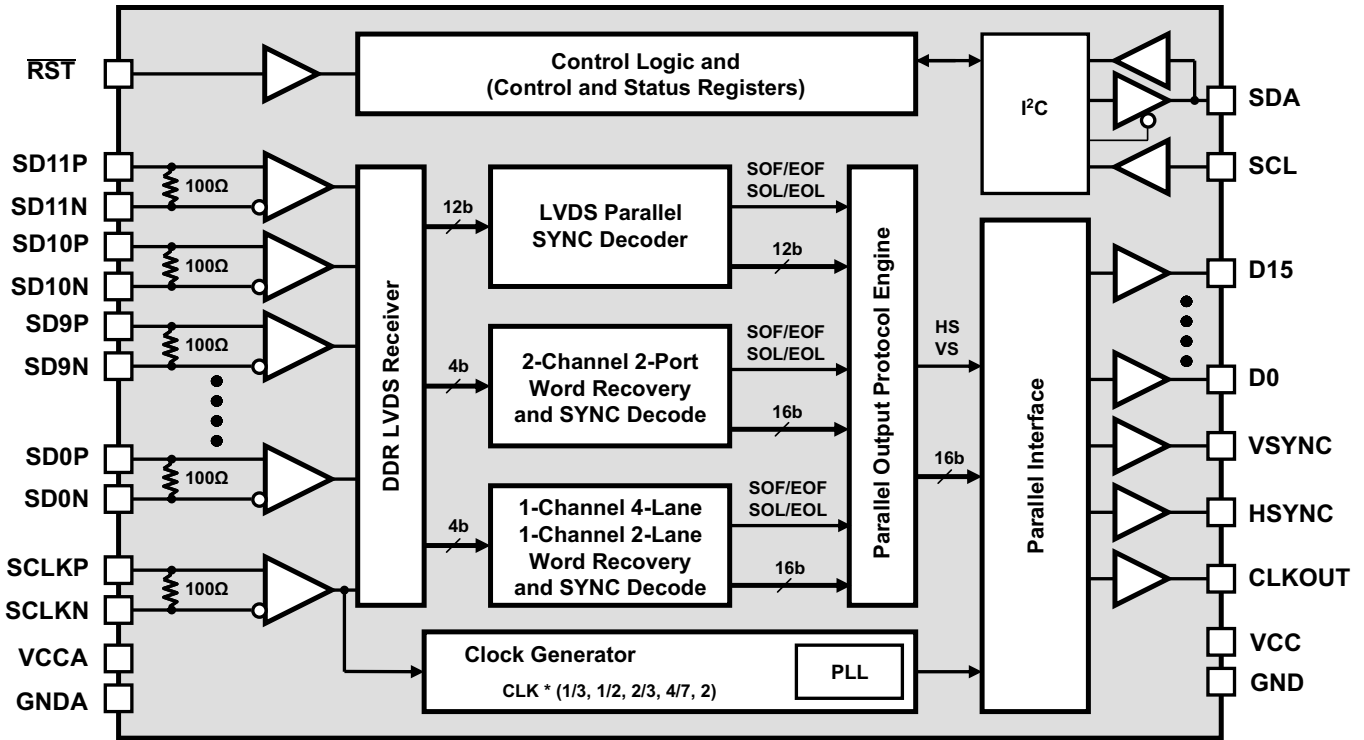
$\overline{RST}$

SD11P
SD11N
SD10P
SD10N
SD9P
SD9N
SD0P
SD0N
SCLKP
SCLKN
VCCA
GNDA

100Ω
100Ω
100Ω
100Ω
100Ω

Control Logic and
(Control and Status Registers)

$I^2C$

SDA
SCL

DDR LVDS Receiver

12b
4b
4b

LVDS Parallel
SYNC Decoder

SOF/EOF
SOL/EOL
12b

2-Channel 2-Port
Word Recovery
and SYNC Decode

SOF/EOF
SOL/EOL
16b

1-Channel 4-Lane
1-Channel 2-Lane
Word Recovery
and SYNC Decode

SOF/EOF
SOL/EOL
16b

Parallel Output Protocol Engine

HS
VS
16b

Parallel Interface

D15
D0
VSYNC
HSYNC
CLKOUT
VCC
GND

Clock Generator
CLK * (1/3, 1/2, 2/3, 4/7, 2)
PLL